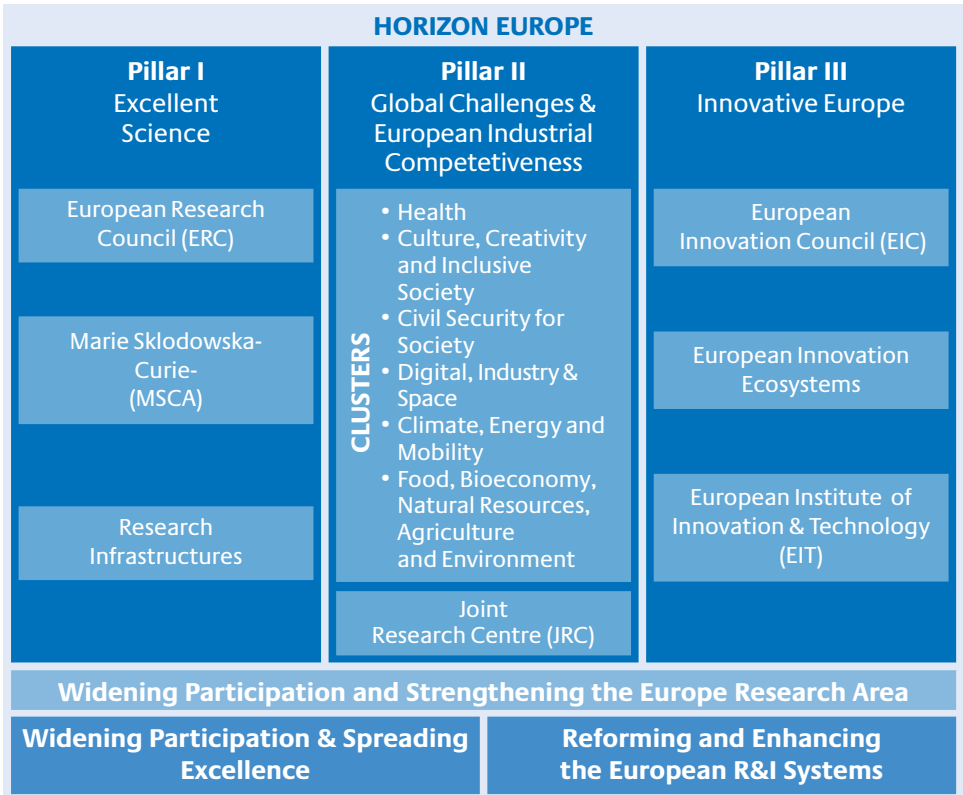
HORIZON EUROPE

Pillar I
Excellent Science

European Research Council (ERC)

Marie Sklodowska-Curie-
(MSCA)

Research Infrastructures

Pillar II
Global Challenges & European Industrial Competetiveness

CLUSTERS

• Health
• Culture, Creativity and Inclusive Society
• Civil Security for Society
• Digital, Industry & Space
• Climate, Energy and Mobility
• Food, Bioeconomy, Natural Resources, Agriculture and Environment

Joint Research Centre (JRC)

Pillar III
Innovative Europe

European Innovation Council (EIC)

European Innovation Ecosystems

European Institute of Innovation & Technology (EIT)

Widening Participation and Strengthening the Europe Research Area

Widening Participation & Spreading Excellence

Reforming and Enhancing the European R&I Systems